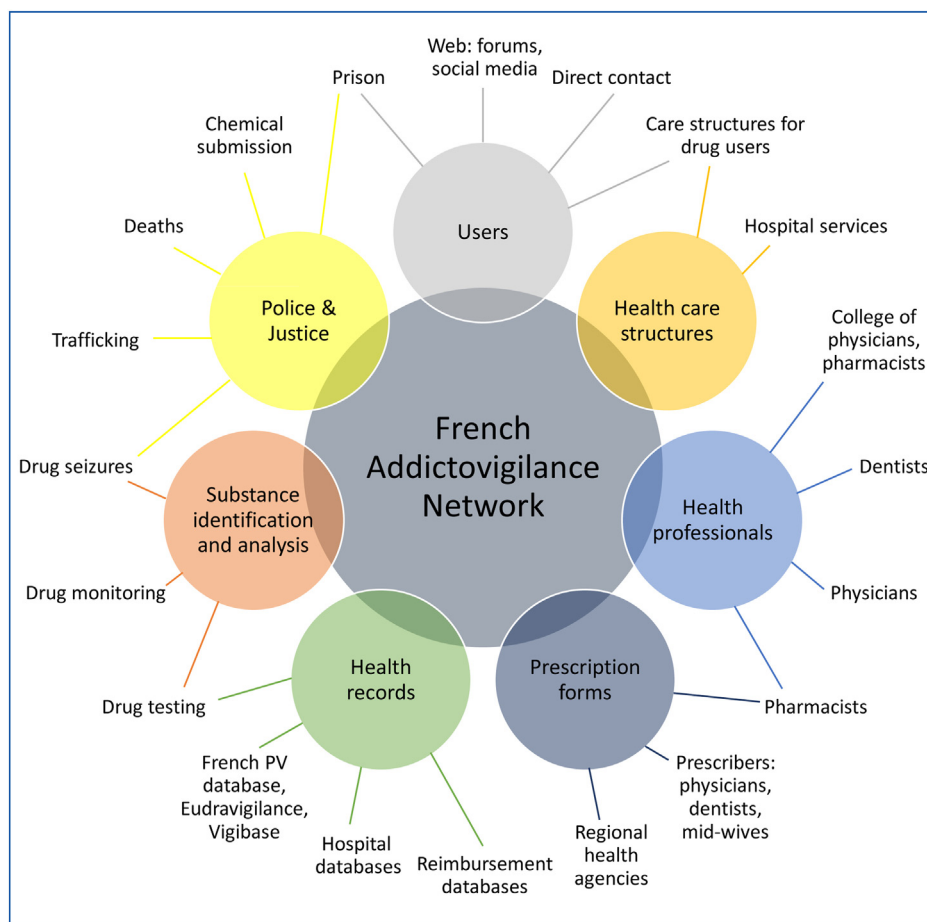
Web: forums, social media

Prison

Direct contact

Care structures for drug users

Chemical submission

Users

Deaths

Hospital services

Police & Justice

Health care structures

Trafficking

College of physicians, pharmacists

French Addictovigilance Network

Drug seizures

Dentists

Substance identification and analysis

Health professionals

Drug monitoring

Physicians

Health records

Prescription forms

Drug testing

Pharmacists

French PV database, Eudravigilance, Vigibase

Prescribers: physicians, dentists, mid-wives

Hospital databases

Regional health agencies

Reimbursement databases